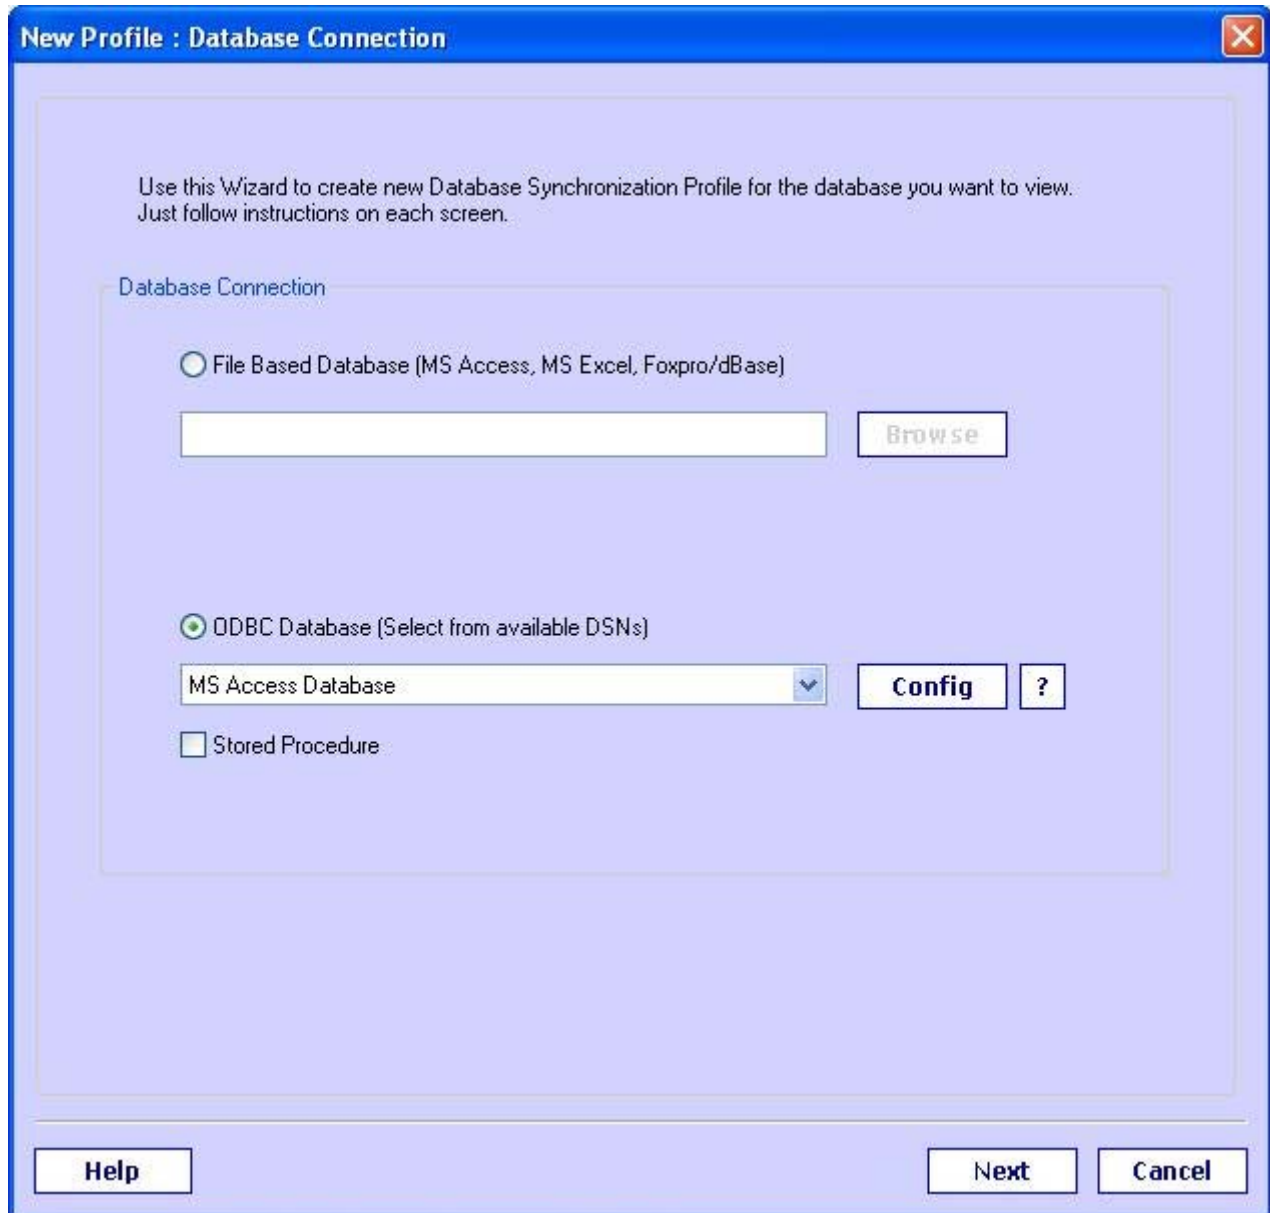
New Profile : Database Connection

Use this Wizard to create new Database Synchronization Profile for the database you want to view. Just follow instructions on each screen.

Database Connection

File Based Database (MS Access, MS Excel, Foxpro/dBase)

Browse

ODBC Database (Select from available DSNs)

MS Access Database

Config

?

Stored Procedure

Help

Next

Cancel